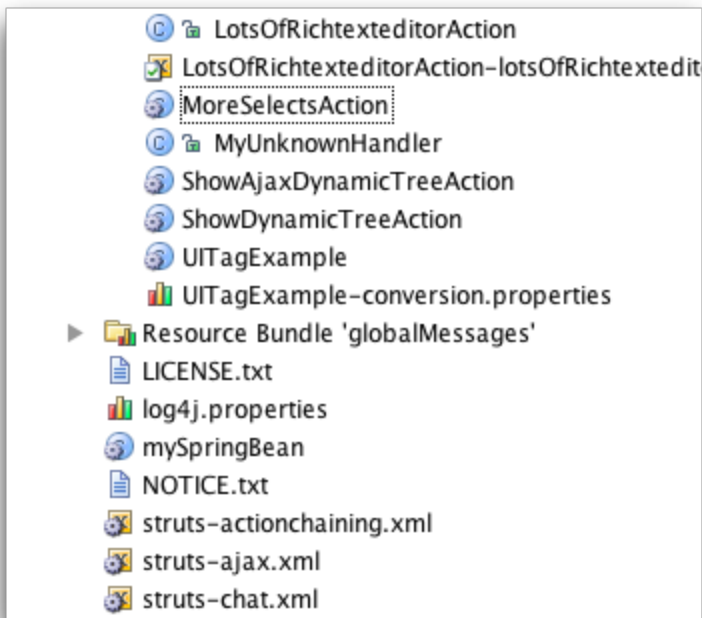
LotsOfRichtexteditorAction
LotsOfRichtexteditorAction-lotsOfRichtexted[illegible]
MoreSelectsAction
MyUnknownHandler
ShowAjaxDynamicTreeAction
ShowDynamicTreeAction
UITagExample
UITagExample-conversion.properties
Resource Bundle 'globalMessages'
LICENSE.txt
log4j.properties
mySpringBean
NOTICE.txt
struts-actionchaining.xml
struts-ajax.xml
struts-chat.xml